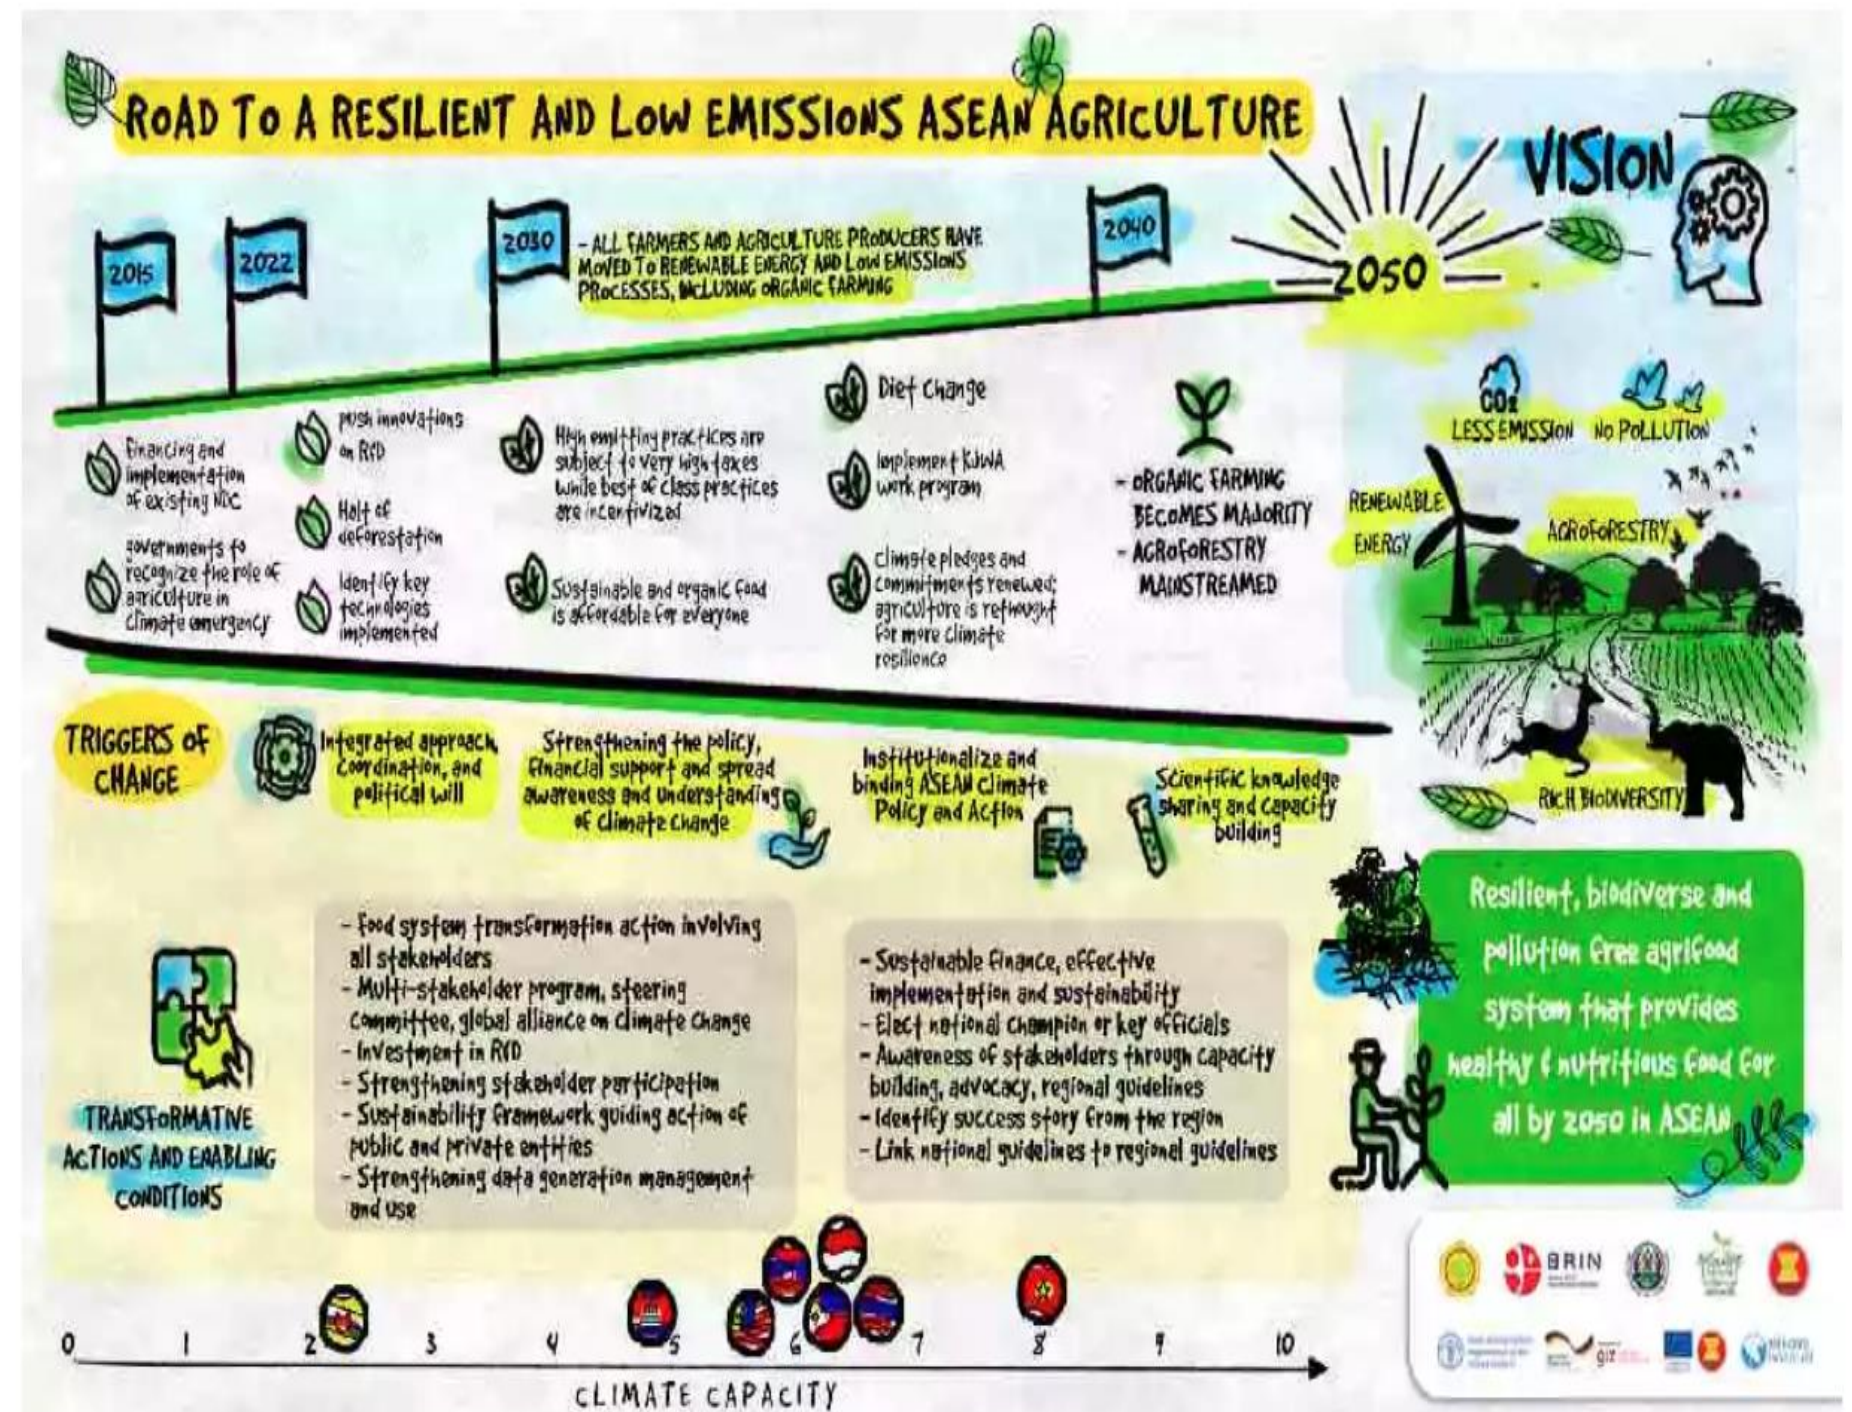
ROAD TO A RESILIENT AND LOW EMISSIONS ASEAN AGRICULTURE

VISION

2015

2022

2030

- ALL FARMERS AND AGRICULTURE PRODUCERS HAVE MOVED TO RENEWABLE ENERGY AND LOW EMISSIONS PROCESSES, INCLUDING ORGANIC FARMING

2040

2050

$CO_2$ LESS EMISSION

NO POLLUTION

RENEWABLE ENERGY

AGROFORESTRY

RICH BIODIVERSITY

Financing and implementation of existing NDC

governments to recognize the role of agriculture in climate emergency

push innovations on R&D

Halt of deforestation

Identify key technologies implemented

High emitting practices are subject to very high taxes while best of class practices are incentivized

Sustainable and organic food is affordable for everyone

Diet change

Implement KJWA work program

Climate pledges and commitments renewed; agriculture is rethought for more climate resilience

- ORGANIC FARMING BECOMES MAJORITY
- AGROFORESTRY MAINSTREAMED

TRIGGERS OF CHANGE

Integrated approach, coordination, and political will

Strengthening the policy, financial support and spread awareness and understanding of climate change

Institutionalize and binding ASEAN Climate Policy and Action

Scientific knowledge sharing and capacity building

TRANSFORMATIVE ACTIONS AND ENABLING CONDITIONS

- Food system transformation action involving all stakeholders
- Multi-stakeholder program, steering committee, global alliance on climate change
- Investment in R&D
- Strengthening stakeholder participation
- Sustainability framework guiding action of public and private entities
- Strengthening data generation management and use

- Sustainable finance, effective implementation and sustainability
- Elect national champion or key officials
- Awareness of stakeholders through capacity building, advocacy, regional guidelines
- Identify success story from the region
- Link national guidelines to regional guidelines

Resilient, biodiverse and pollution free agrifood system that provides healthy & nutritious food for all by 2050 in ASEAN

BRIN

giz

0 1 2 3 4 5 6 7 8 9 10

CLIMATE CAPACITY